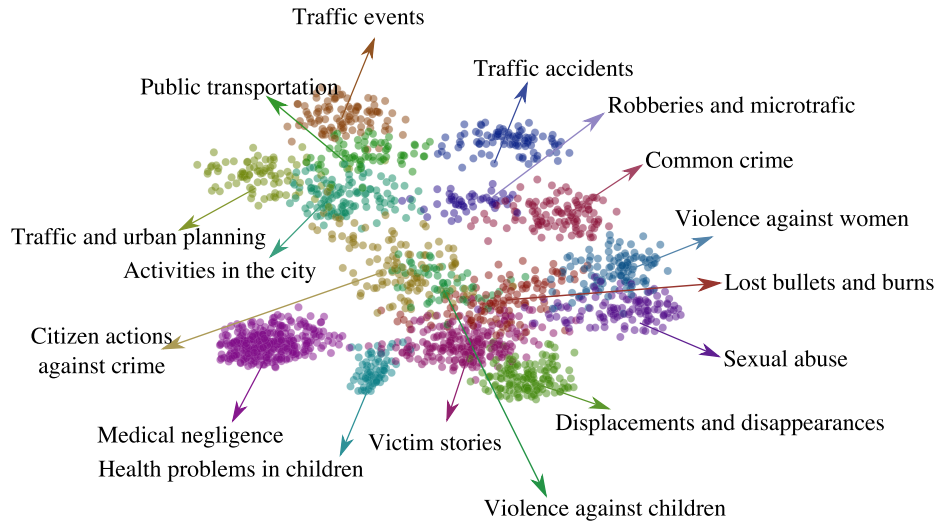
Traffic events

Public transportation

Traffic accidents

Robberies and microtrafic

Common crime

Violence against women

Traffic and urban planning

Activities in the city

Lost bullets and burns

Citizen actions against crime

Sexual abuse

Medical negligence

Health problems in children

Victim stories

Displacements and disappearances

Violence against children